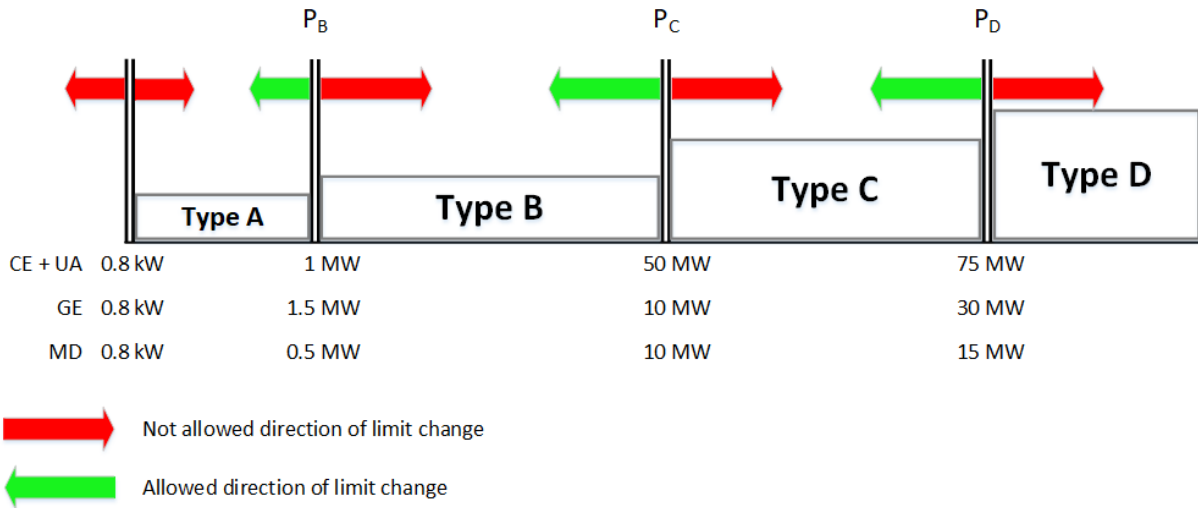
$P_B$ $P_C$ $P_D$

Type A
Type B
Type C
Type D

| | | | | |
|---|---|---|---|---|
| CE + UA | 0.8 kW | 1 MW | 50 MW | 75 MW |
| GE | 0.8 kW | 1.5 MW | 10 MW | 30 MW |
| MD | 0.8 kW | 0.5 MW | 10 MW | 15 MW |

Not allowed direction of limit change

Allowed direction of limit change